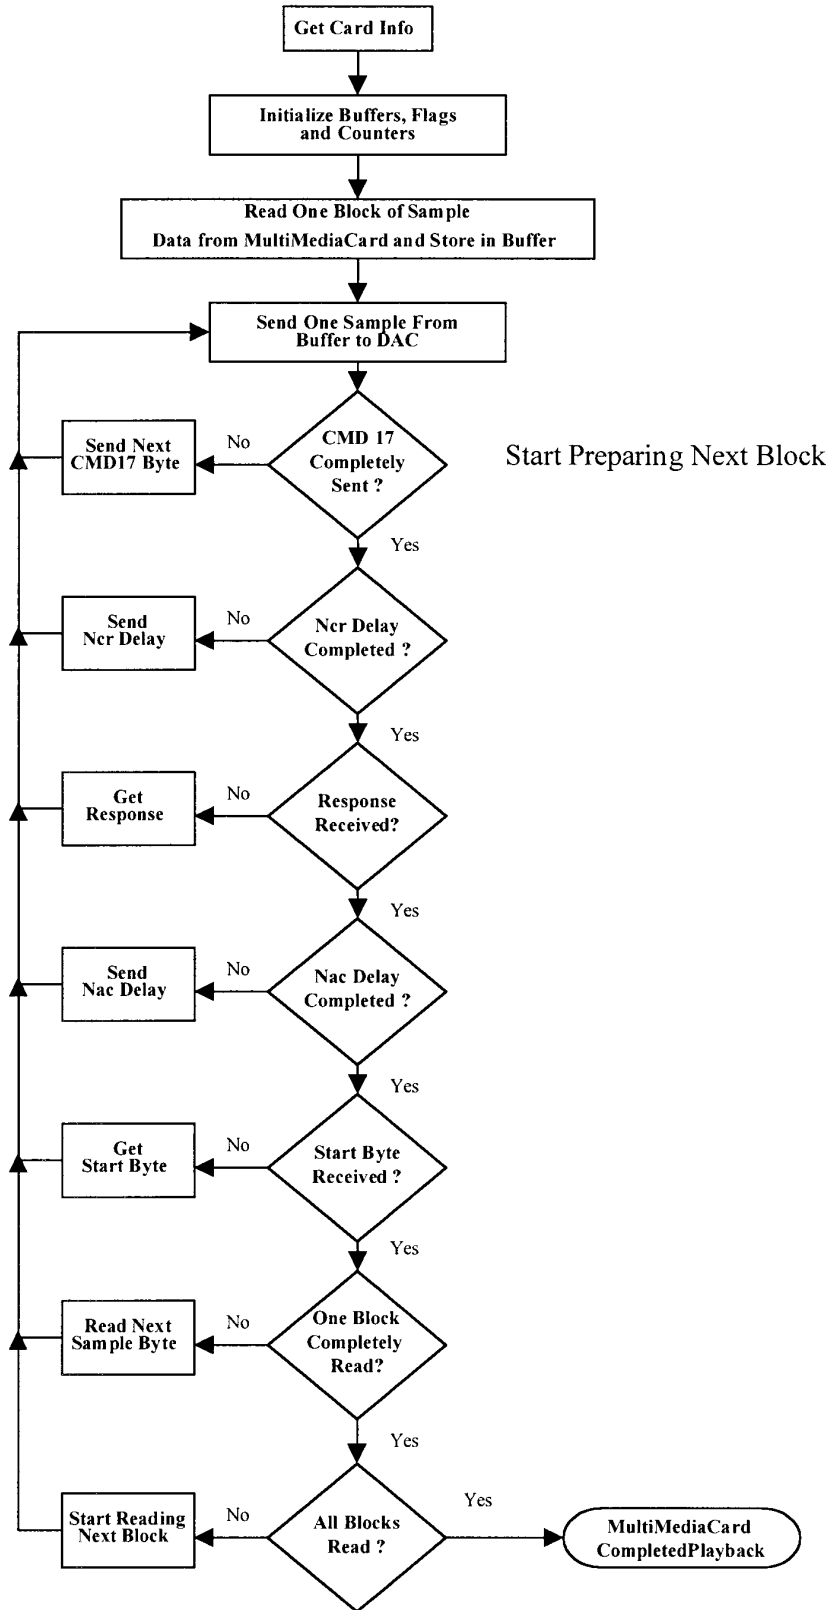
Get Card Info

Initialize Buffers, Flags and Counters

Read One Block of Sample Data from MultiMediaCard and Store in Buffer

Send One Sample From Buffer to DAC

Send Next CMD17 Byte

No

CMD 17 Completely Sent ?

Start Preparing Next Block

Yes

Send Ncr Delay

No

Ncr Delay Completed ?

Yes

Get Response

No

Response Received?

Yes

Send Nac Delay

No

Nac Delay Completed ?

Yes

Get Start Byte

No

Start Byte Received ?

Yes

Read Next Sample Byte

No

One Block Completely Read?

Yes

Start Reading Next Block

No

All Blocks Read ?

Yes

MultiMediaCard CompletedPlayback